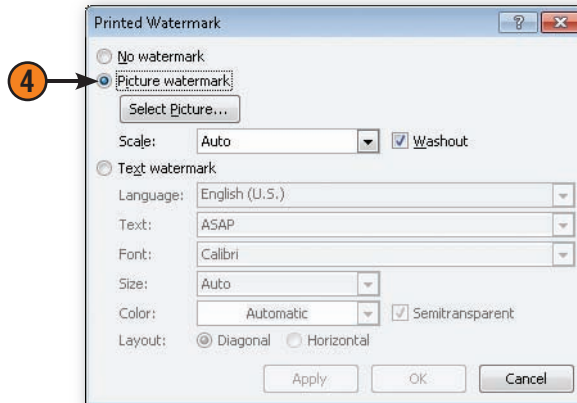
Printed Watermark

?

No watermark

4

Picture watermark

Select Picture...

Scale: Auto

Washout

Text watermark

Language: English (U.S.)

Text: ASAP

Font: Calibri

Size: Auto

Color: Automatic

Semitransparent

Layout: Diagonal Horizontal

Apply

OK

Cancel